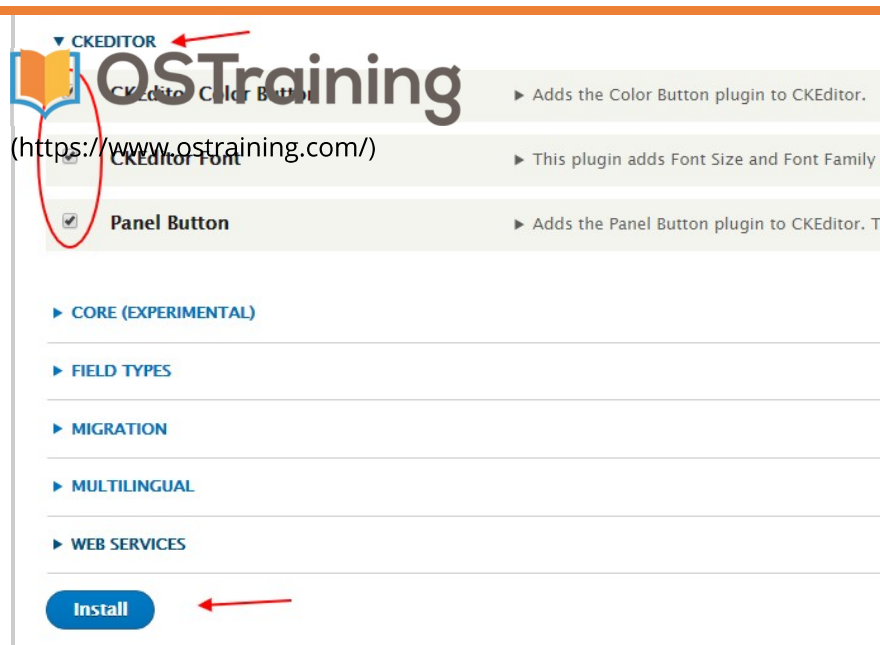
▼ CKEDITOR

OSTraining

(https://www.ostraining.com/)

CKEditor Color Button ▸ Adds the Color Button plugin to CKEditor.

CKEditor Font ▸ This plugin adds Font Size and Font Family

Panel Button ▸ Adds the Panel Button plugin to CKEditor. T

▸ CORE (EXPERIMENTAL)

▸ FIELD TYPES

▸ MIGRATION

▸ MULTILINGUAL

▸ WEB SERVICES

Install